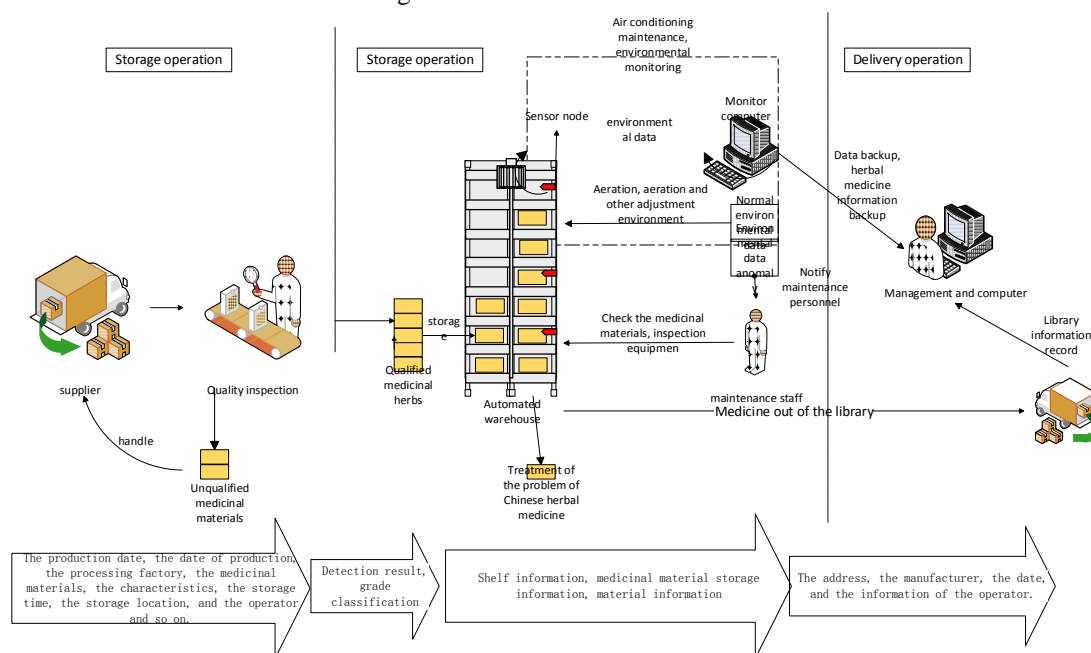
Storage operation

Storage operation

Delivery operation

Air conditioning maintenance, environmental monitoring

Sensor node

environmental data

Monitor computer

Data backup, herbal medicine information backup

Aeration, aeration and other adjustment environment

Normal environmental data

Environmental data anomal

Notify maintenance personnel

Management and computer

Library information record

storage

Check the medicinal materials, inspection equipmen

Qualified medicinal herbs

supplier

Quality inspection

maintenance staff

Automated warehouse

Medicine out of the library

handle

Unqualified medicinal materials

Treatment of the problem of Chinese herbal medicine

The production date, the date of production, the processing factory, the medicinal materials, the characteristics, the storage time, the storage location, and the operator and so on.

Detection result, grade classification

Shelf information, medicinal material storage information, material information

The address, the manufacturer, the date, and the information of the operator.